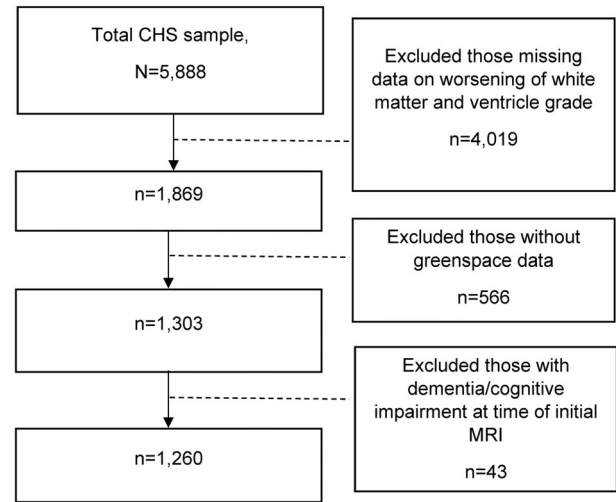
Total CHS sample,

N=5,888

Excluded those missing data on worsening of white matter and ventricle grade

n=4,019

n=1,869

Excluded those without greenspace data

n=566

n=1,303

Excluded those with dementia/cognitive impairment at time of initial MRI

n=43

n=1,260